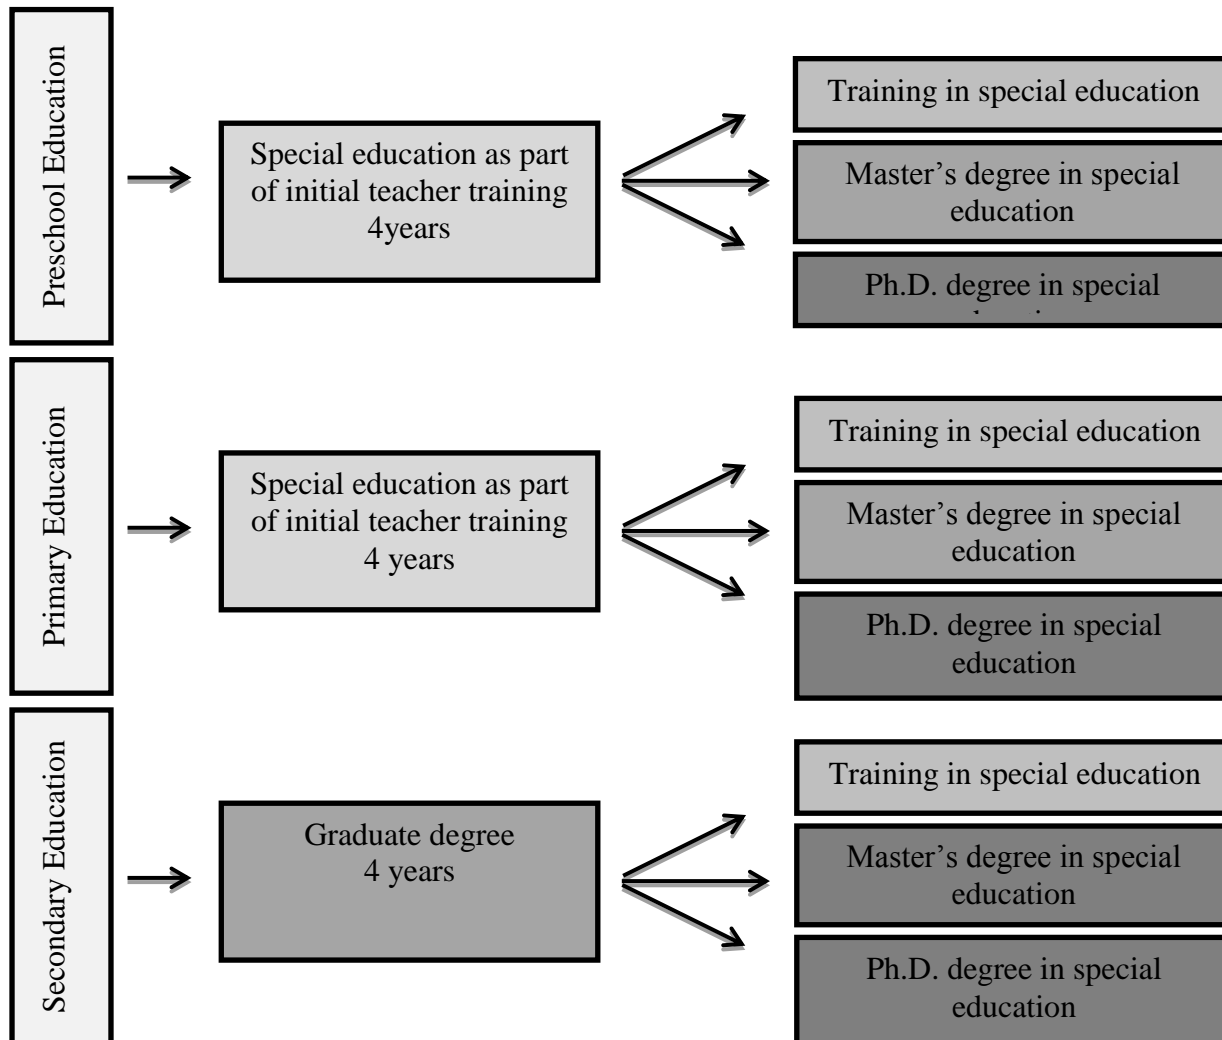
Preschool Education

Special education as part of initial teacher training 4years

Training in special education

Master’s degree in special education

Ph.D. degree in special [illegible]

Primary Education

Special education as part of initial teacher training 4 years

Training in special education

Master’s degree in special education

Ph.D. degree in special education

Secondary Education

Graduate degree 4 years

Training in special education

Master’s degree in special education

Ph.D. degree in special education